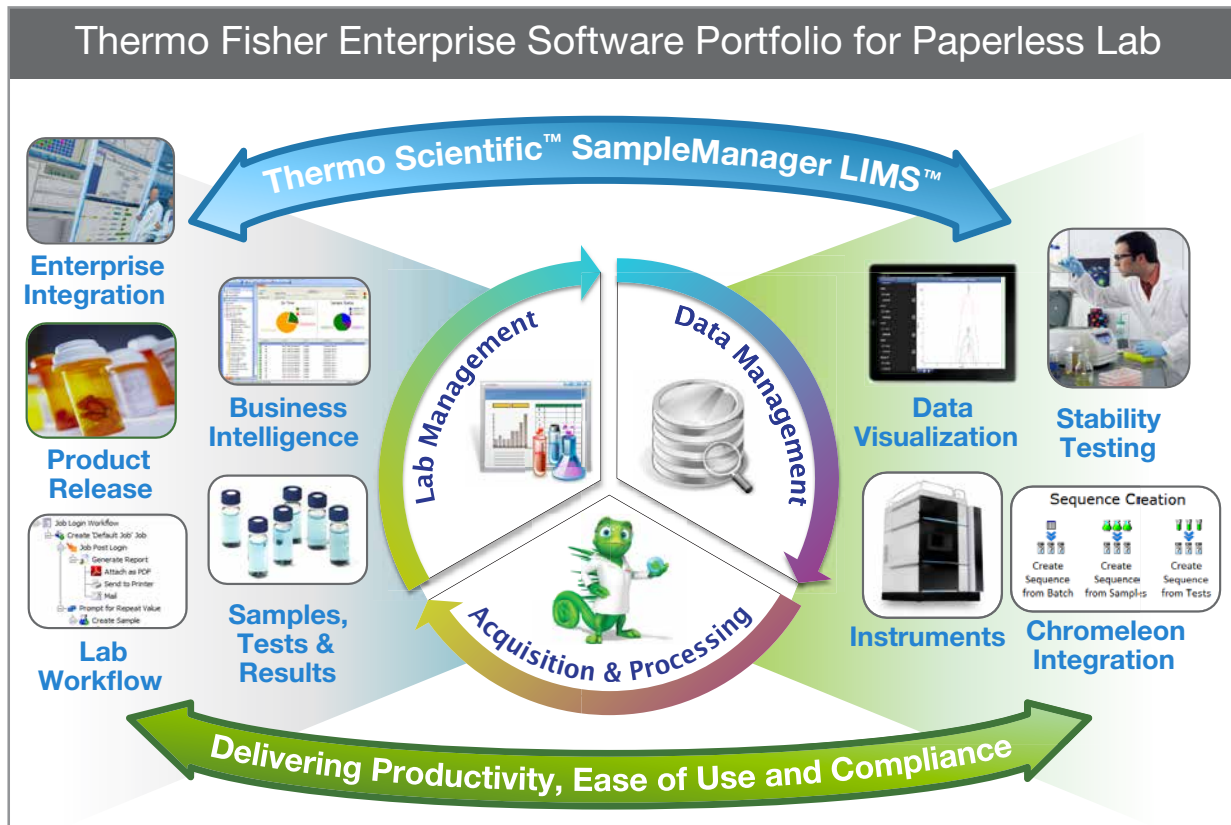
Thermo Fisher Enterprise Software Portfolio for Paperless Lab

Thermo Scientific™ SampleManager LIMS™

Enterprise Integration

Business Intelligence

Product Release

Job Login Workflow
Create 'Default Job' Job
Job Post Login
Generate Report
Attach as PDF
Send to Printer
Mail
Prompt for Repeat Value
Create Sample

Lab Workflow

Samples, Tests & Results

Lab Management

Data Management

Acquisition & Processing

Data Visualization

Stability Testing

Instruments

Sequence Creation
Create Sequence from Batch
Create Sequence from Samples
Create Sequence from Tests

Chromeleon Integration

Delivering Productivity, Ease of Use and Compliance